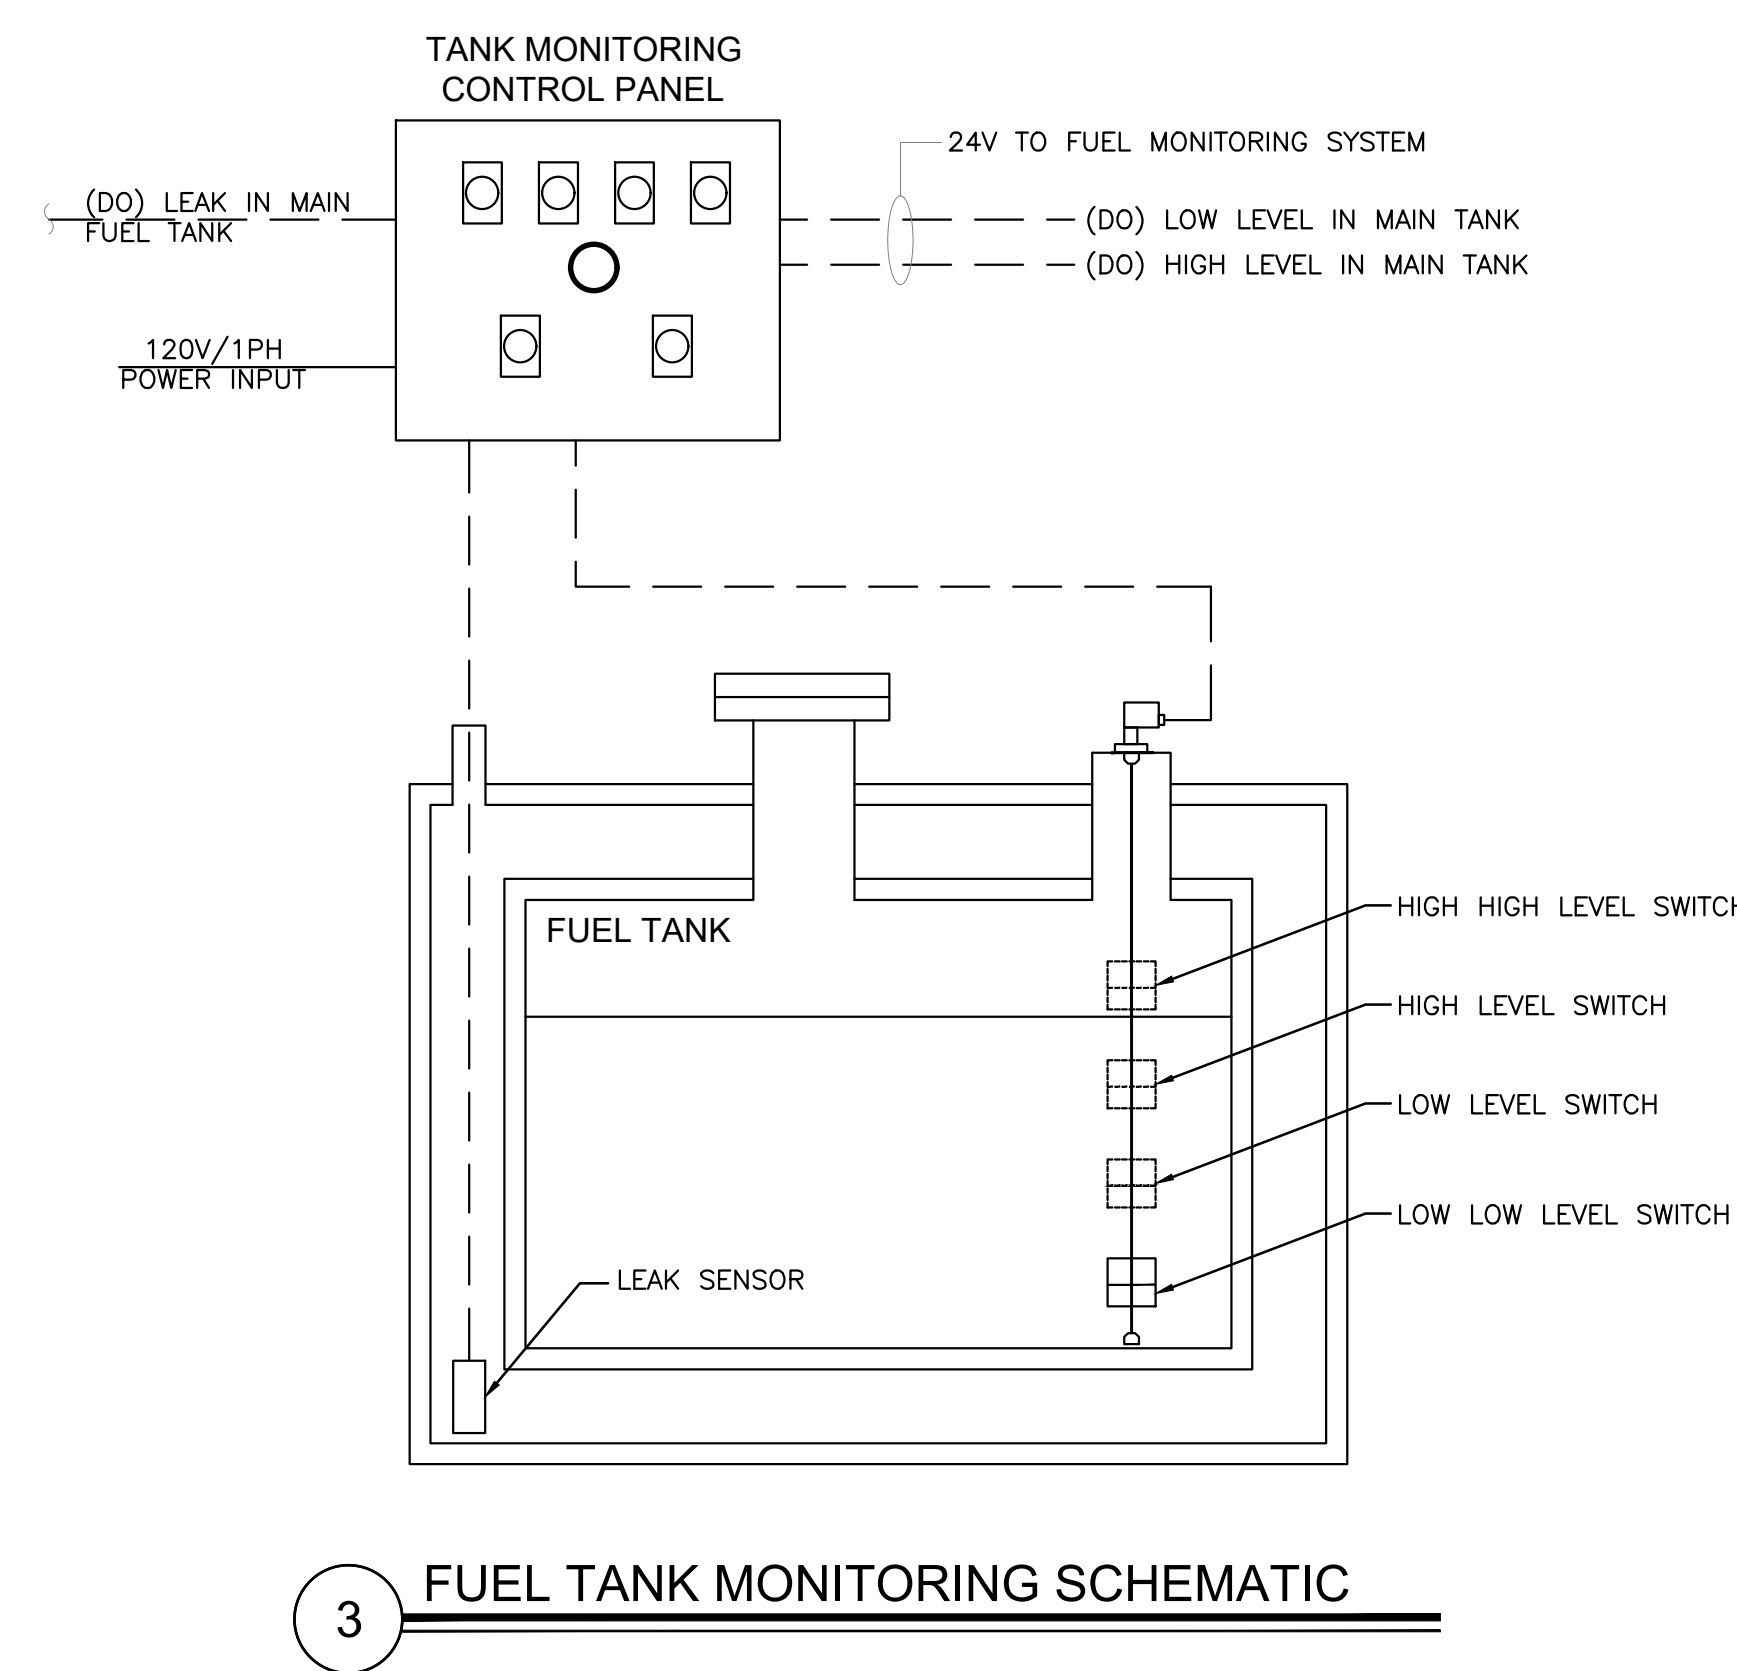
TANK MONITORING CONTROL PANEL

24V TO FUEL MONITORING SYSTEM

(DO) LEAK IN MAIN FUEL TANK

(DO) LOW LEVEL IN MAIN TANK

(DO) HIGH LEVEL IN MAIN TANK

120V/1PH POWER INPUT

FUEL TANK

HIGH HIGH LEVEL SWITC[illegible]

HIGH LEVEL SWITCH

LOW LEVEL SWITCH

LOW LOW LEVEL SWITCH

LEAK SENSOR

3 FUEL TANK MONITORING SCHEMATIC